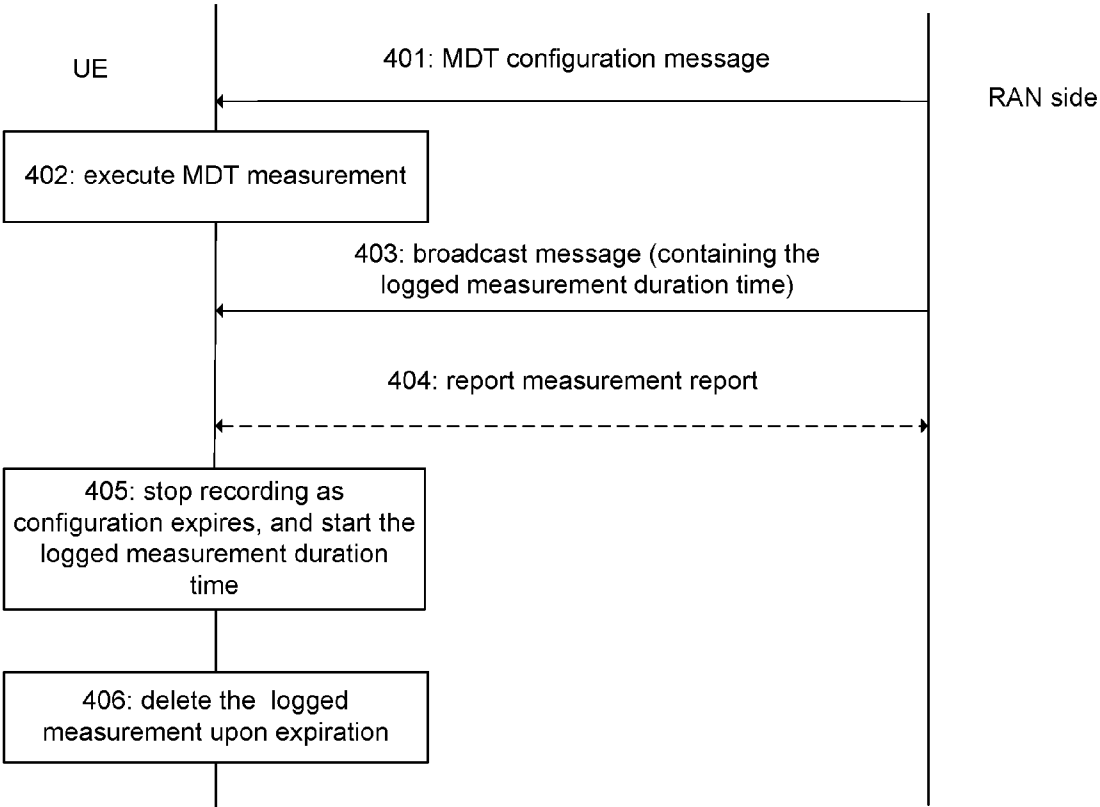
UE

RAN side

401: MDT configuration message

402: execute MDT measurement

403: broadcast message (containing the logged measurement duration time)

404: report measurement report

405: stop recording as configuration expires, and start the logged measurement duration time

406: delete the logged measurement upon expiration